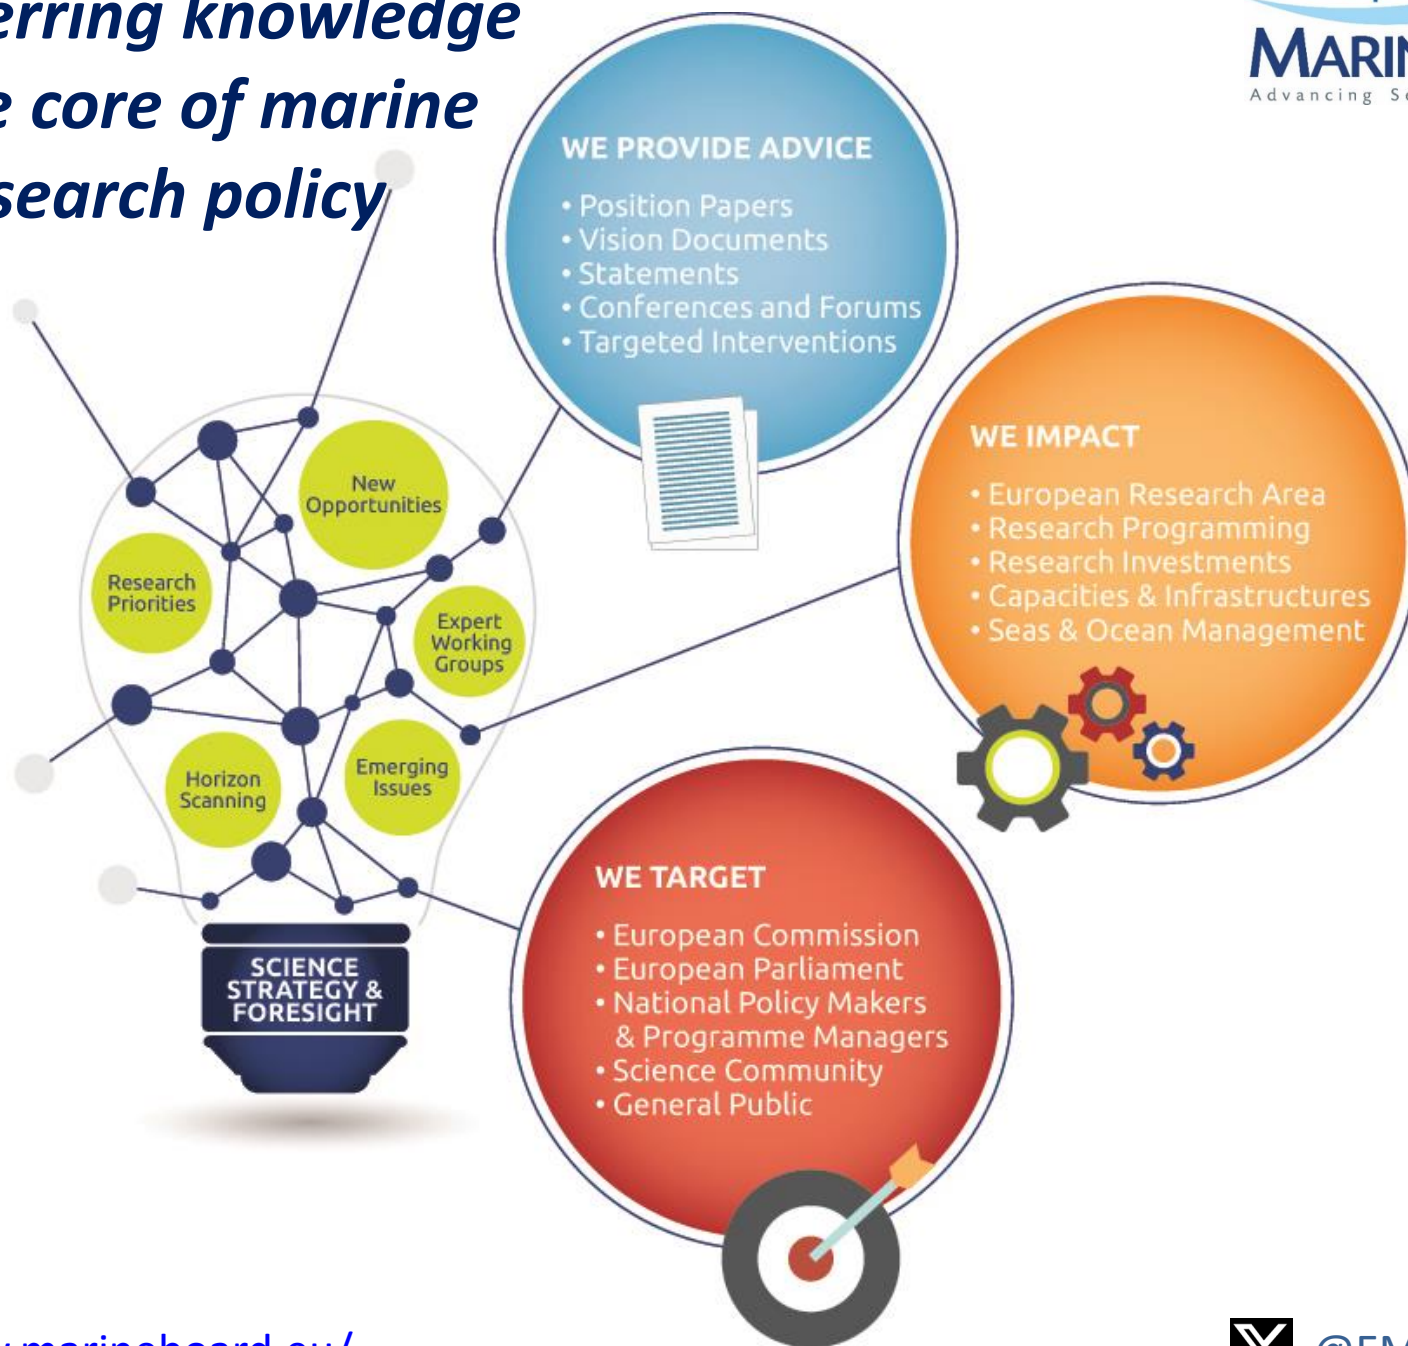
erring knowledge
e core of marine
search policy

MARIN
Advancing Sc

WE PROVIDE ADVICE
• Position Papers
• Vision Documents
• Statements
• Conferences and Forums
• Targeted Interventions

WE IMPACT
• European Research Area
• Research Programming
• Research Investments
• Capacities & Infrastructures
• Seas & Ocean Management

WE TARGET
• European Commission
• European Parliament
• National Policy Makers & Programme Managers
• Science Community
• General Public

New Opportunities

Research Priorities

Expert Working Groups

Horizon Scanning

Emerging Issues

SCIENCE STRATEGY & FORESIGHT

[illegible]marineboard.eu/

@EM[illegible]